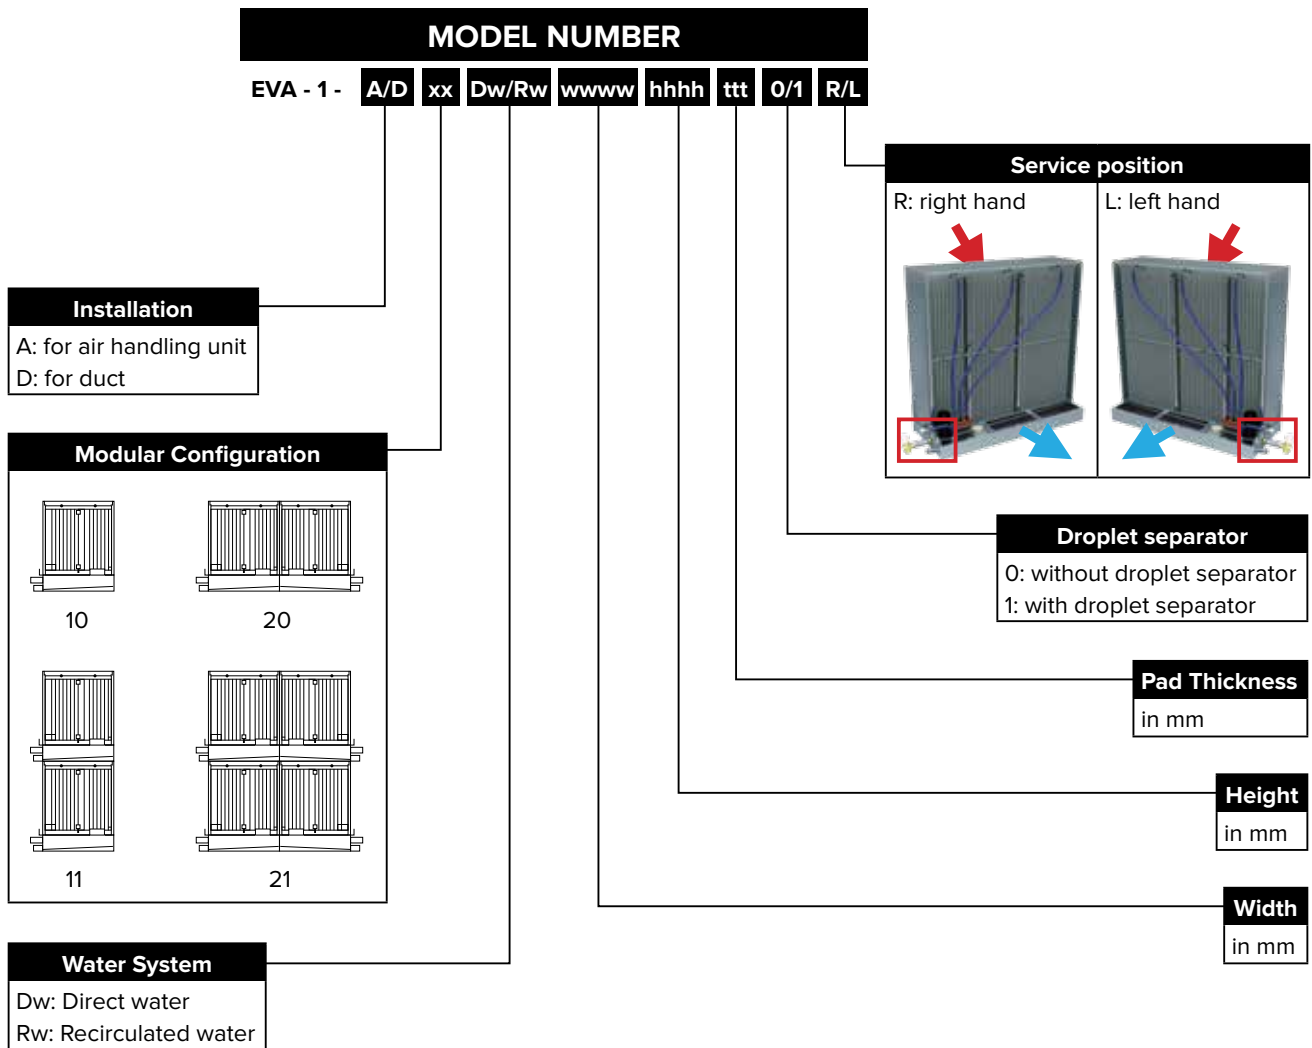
MODEL NUMBER

EVA - 1 - A/D xx Dw/Rw wwww hhhh ttt 0/1 R/L

Service position

R: right hand

L: left hand

Installation

A: for air handling unit

D: for duct

Modular Configuration

10

20

11

21

Droplet separator

0: without droplet separator

1: with droplet separator

Pad Thickness

in mm

Height

in mm

Width

in mm

Water System

Dw: Direct water

Rw: Recirculated water